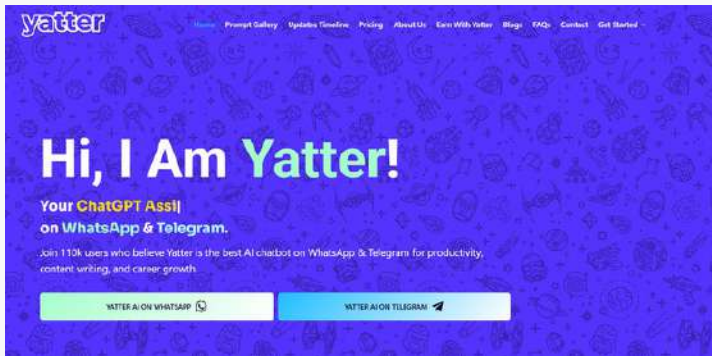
yatter

Home Prompt Gallery Updates Timeline Pricing About Us Earn With Yatter Blogs FAQs Contact Get Started

Hi, I Am Yatter!

Your ChatGPT Assi|
on WhatsApp & Telegram.

Join 110k users who believe Yatter is the best AI chatbot on WhatsApp & Telegram for productivity, content writing, and career growth.

YATTER AI ON WHATSAPP

YATTER AI ON TELEGRAM